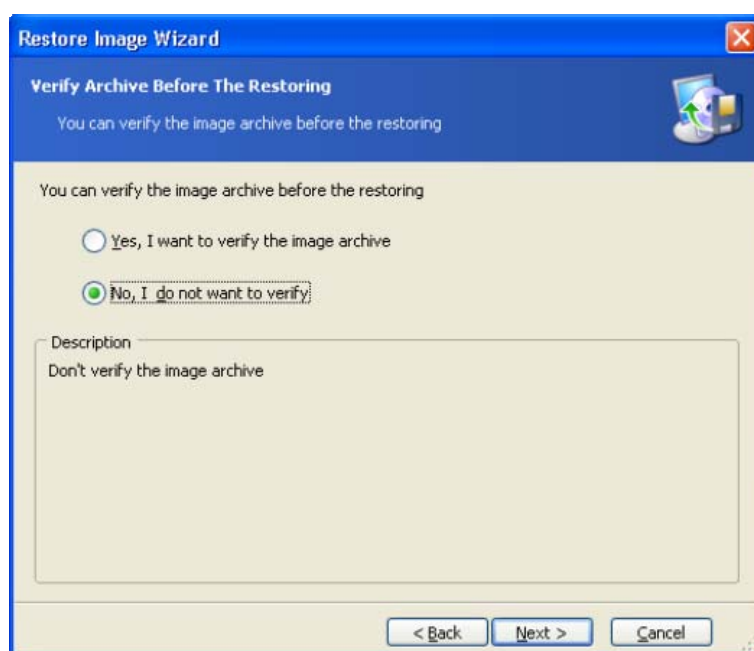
Restore Image Wizard

Verify Archive Before The Restoring

You can verify the image archive before the restoring

You can verify the image archive before the restoring

Yes, I want to verify the image archive

No, I do not want to verify

Description

Don't verify the image archive

< Back

Next >

Cancel